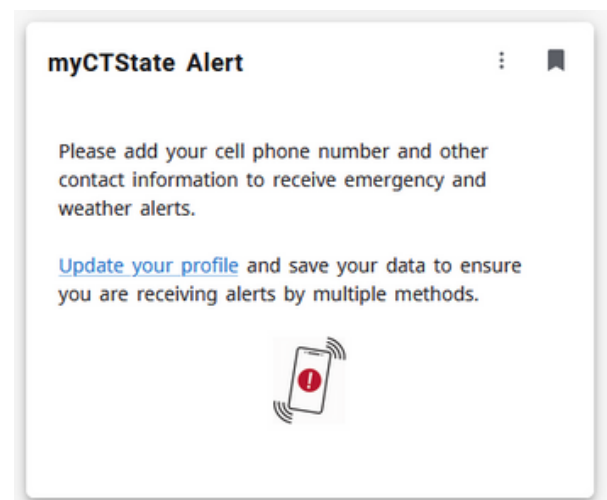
myCTState Alert

Please add your cell phone number and other contact information to receive emergency and weather alerts.

Update your profile and save your data to ensure you are receiving alerts by multiple methods.